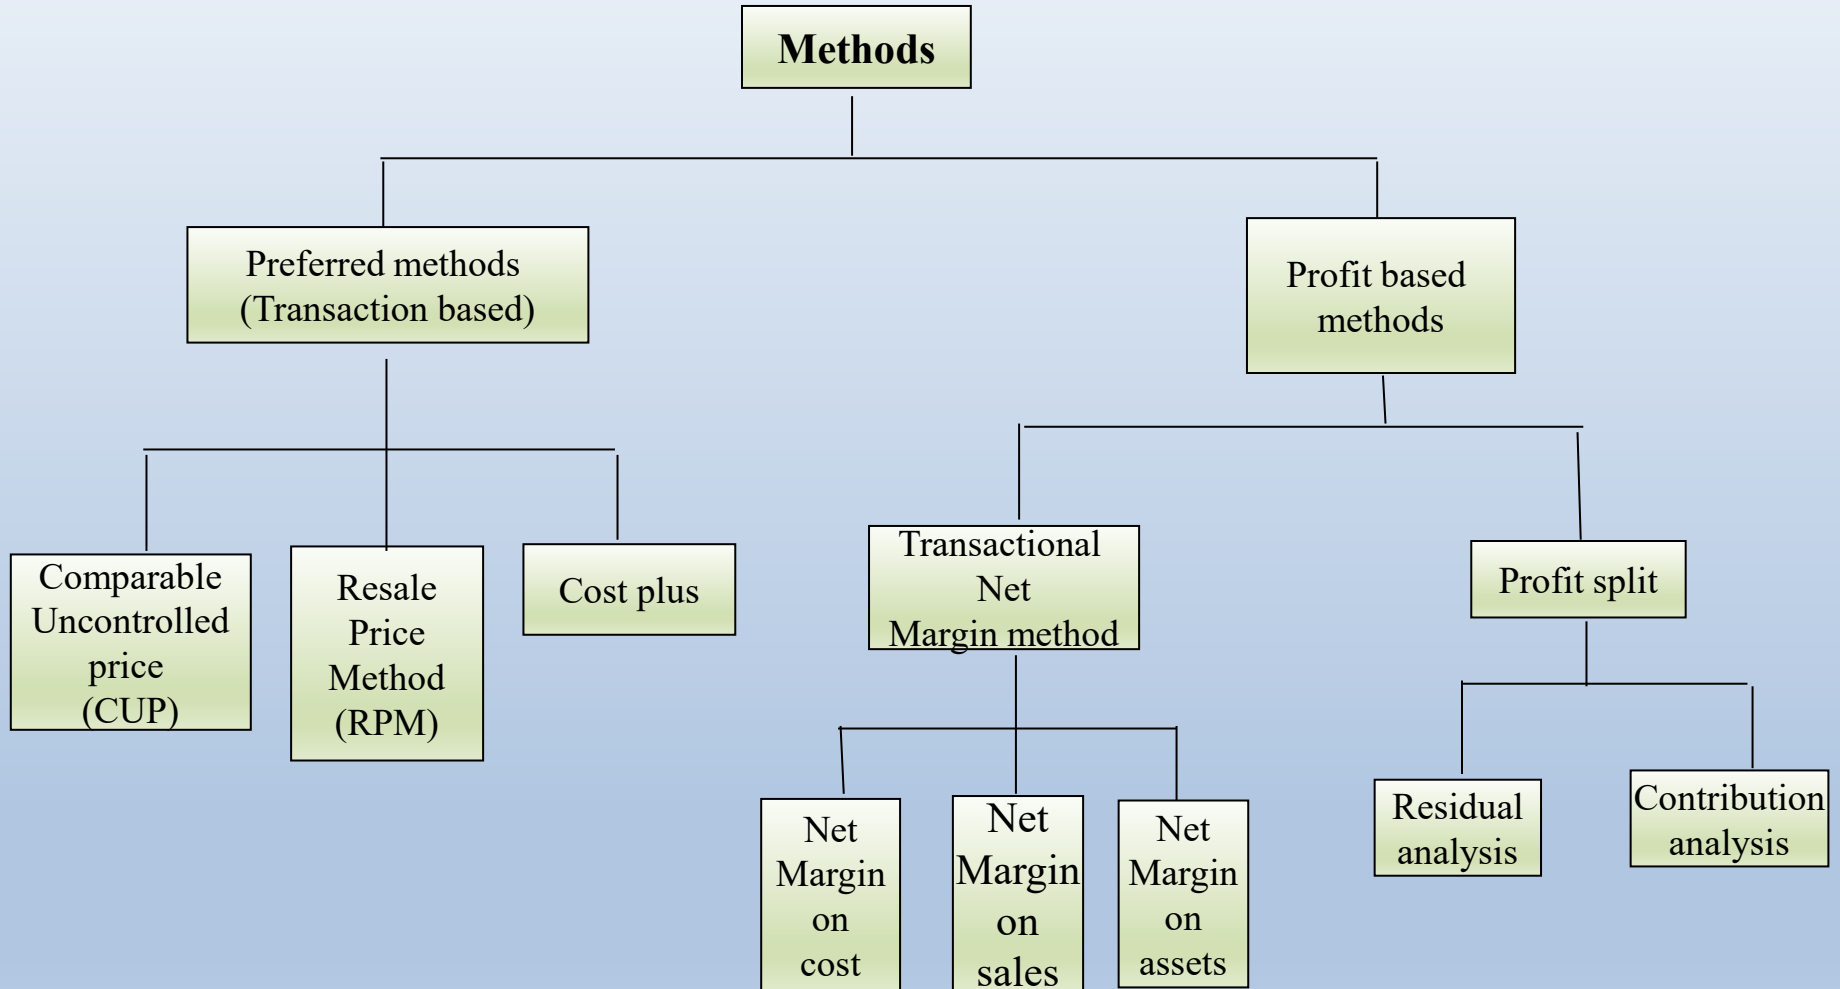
Methods

Preferred methods (Transaction based)

Profit based methods

Comparable Uncontrolled price (CUP)

Resale Price Method (RPM)

Cost plus

Transactional Net Margin method

Profit split

Net Margin on cost

Net Margin on sales

Net Margin on assets

Residual analysis

Contribution analysis